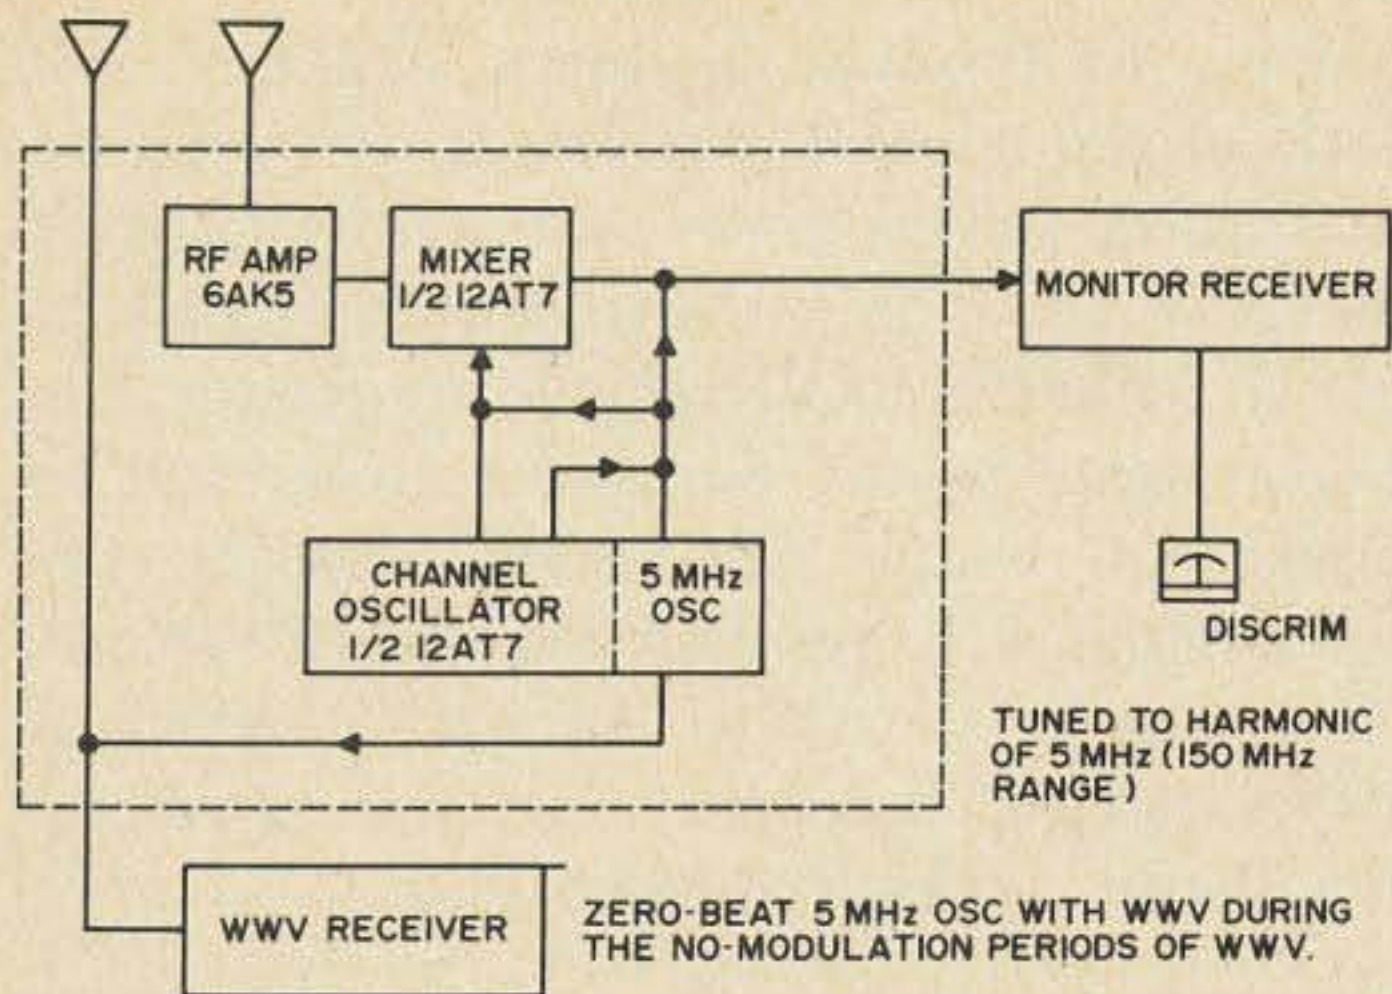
RF AMP
6AK5

MIXER
1/2 12AT7

MONITOR RECEIVER

CHANNEL
OSCILLATOR
1/2 12AT7

5 MHz
OSC

DISCRIM

TUNED TO HARMONIC OF 5 MHz (150 MHz RANGE)

WWV RECEIVER

ZERO-BEAT 5 MHz OSC WITH WWV DURING THE NO-MODULATION PERIODS OF WWV.